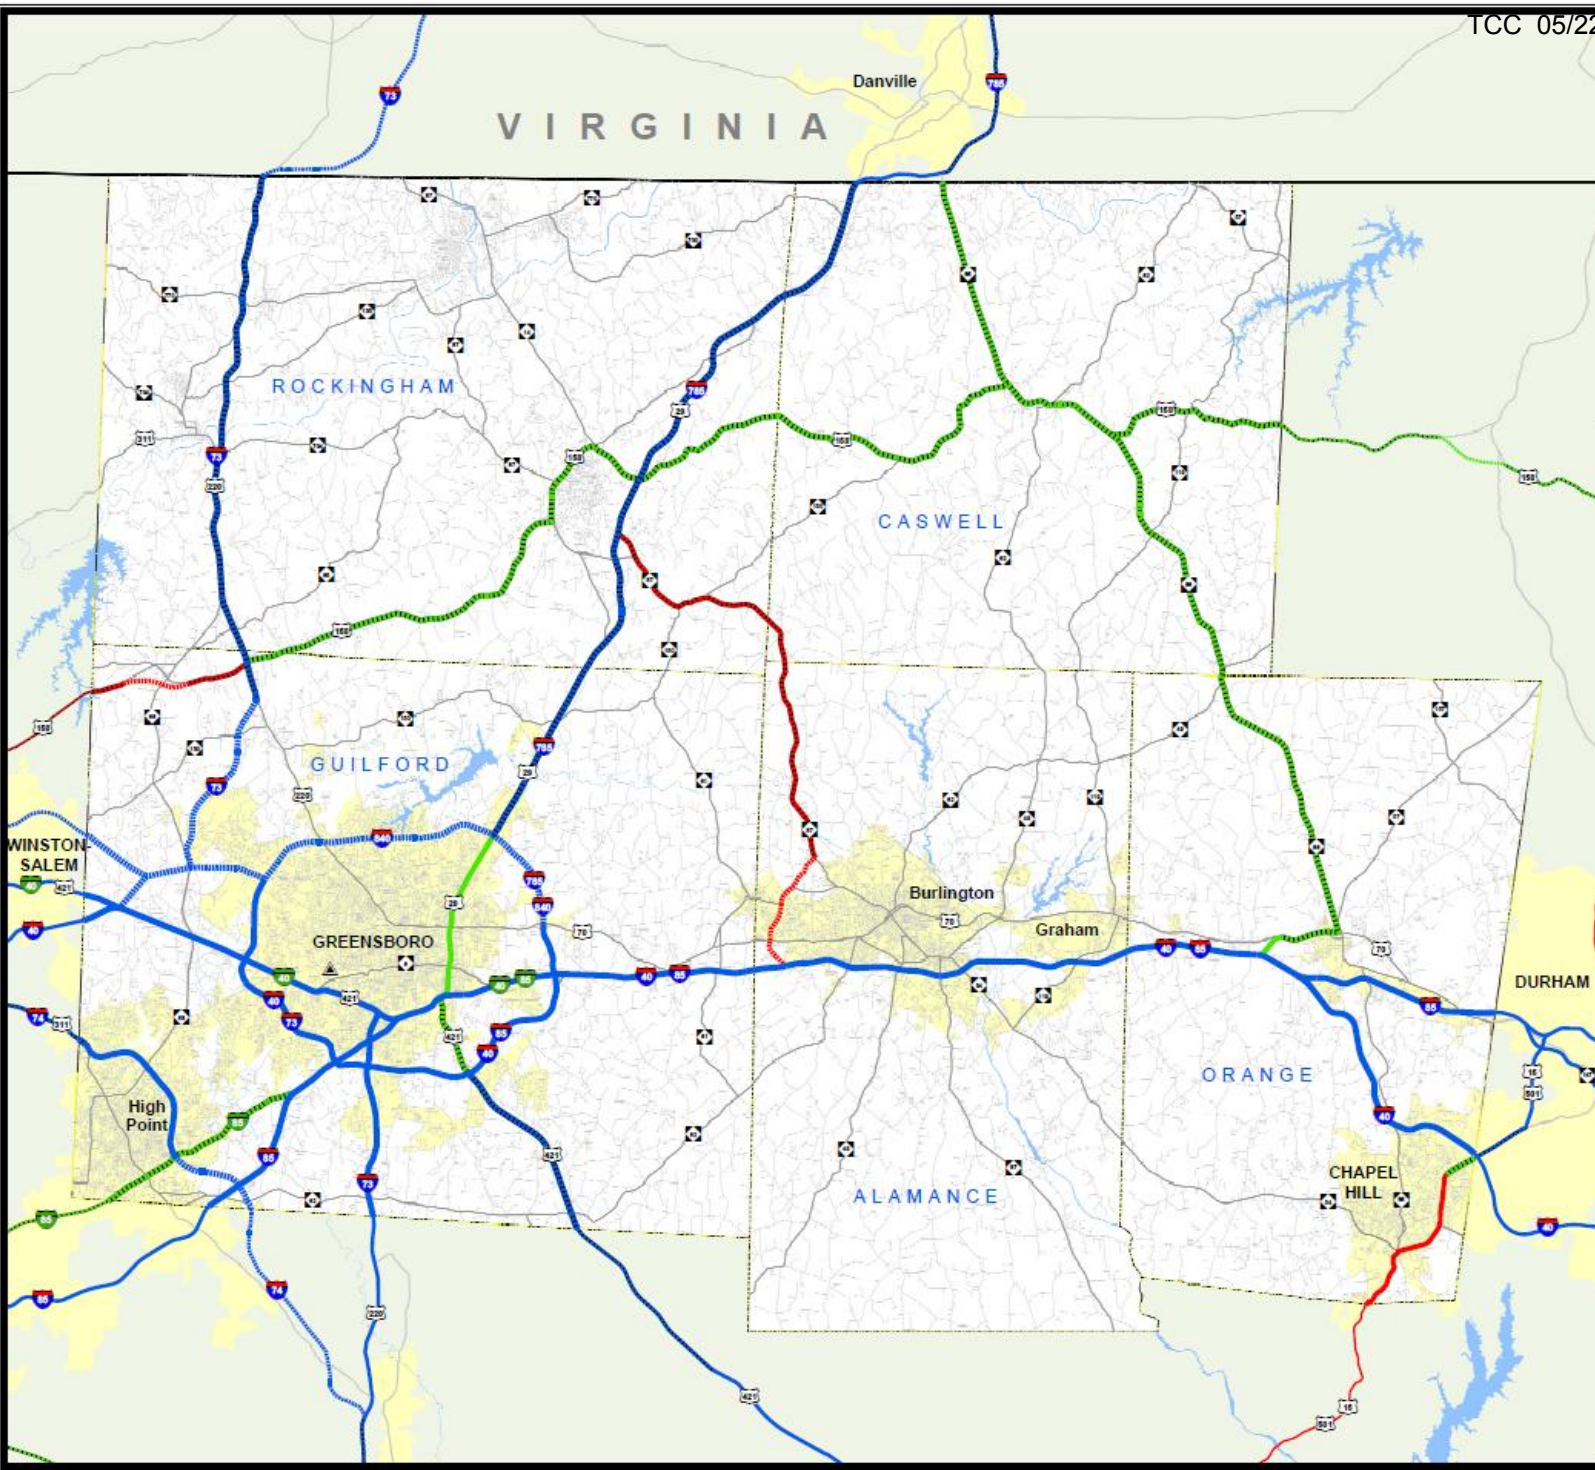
TCC 05/22

Danville

VIRGINIA

ROCKINGHAM

CASWELL

GUILFORD

WINSTON-SALEM

GREENSBORO

Burlington

Graham

DURHAM

ORANGE

High Point

ALAMANCE

CHAPEL HILL

73
785
29
220
311
158
87
65
40
85
840
421
70
74
501
15
54
62
86
49
119
100
87
57
150
14
704
770
135
61
22
68
150
54
751